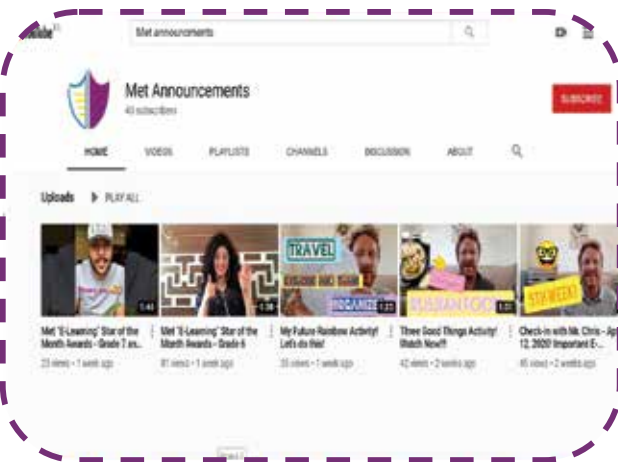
YouTube

Met announcements

Met Announcements
40 subscribers

SUBSCRIBE

HOME VIDEOS PLAYLISTS CHANNELS DISCUSSION ABOUT

Uploads ▶ PLAY ALL

5:43
Met "E-Learning" Star of the Month Awards - Grade 7 an...
23 views • 1 week ago

5:39
Met "E-Learning" Star of the Month Awards - Grade 6
81 views • 1 week ago

TRAVEL
ORGANIZE
1:27
My Future Rainbow Activity! Let's do this!
35 views • 1 week ago

1:51
Three Good Things Activity! Watch Now!!!
42 views • 2 weeks ago

Check-in with Mr. Chris - Apr 12, 2020! Important E-...
45 views • 2 weeks ago